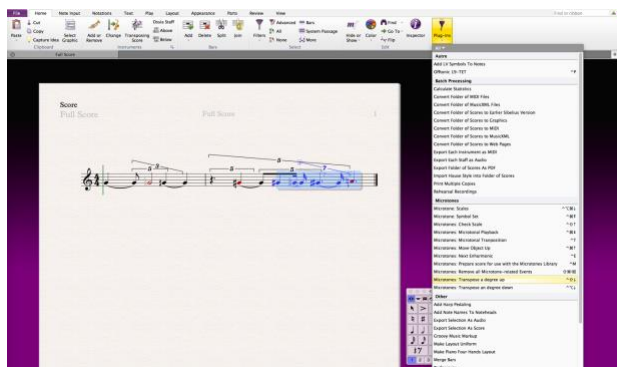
File Home Note Input Notations Text Play Layout Appearance Parts Review View

Cut Copy Paste Capture Idea Select Graphic Clipboard

Add or Remove Change Instrument Transposing Score Ossia Staff Above Below Instruments

Add Delete Split Join Bars

Filters All None Advanced Bars System Passage More Select

Hide or Show Color Find Go To Flip Inspector Edit

Plug-ins

Find in ribbon

Full Score

Score
Full Score Full Score 1

3 3 3

All

Autre
Add LV Symbols To Notes
Offsets: LV-TXT

Batch Processing
Calculate Statistics
Convert Folder of MIDI Files
Convert Folder of MusicXML Files
Convert Folder of Scores to Earlier Sibelius Version
Convert Folder of Scores to Graphics
Convert Folder of Scores to MIDI
Convert Folder of Scores to MusicXML
Convert Folder of Scores to Web Pages
Export Each Instrument as MIDI
Export Each Staff as Audio
Export Folder of Scores As PDF
Import House Style into Folder of Scores
Print Multiple Copies
Rehearsal Recordings

Microtones
Microtones: Scales
Microtones: Symbol Set
Microtones: Check Scale
Microtones: Microtonal Playback
Microtones: Microtonal Transposition
Microtones: Move Object Up
Microtones: Next Enharmonic
Microtones: Prepare score for use with the Microtones Library
Microtones: Remove all Microtone-related Events
Microtones: Transpose a degree up
Microtones: Transpose a degree down

Other
Add Harp Pedaling
Add Note Names To Noteheads
Export Selection As Audio
Export Selection As Score
Create Music Markup
Make Layout Uniform
Make Piano Four Hands Layout
Merge Bars